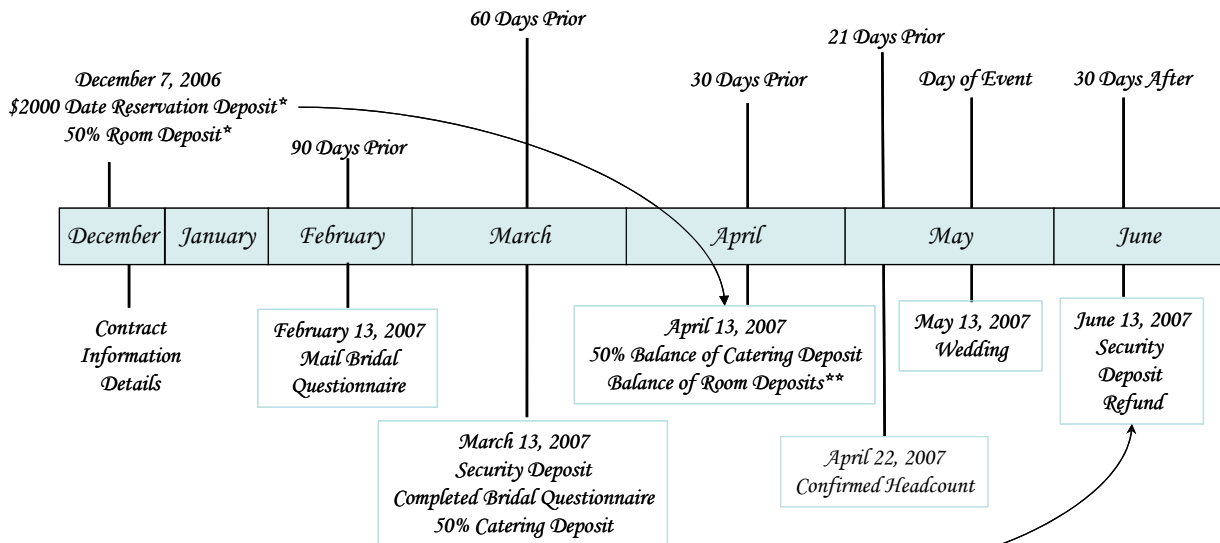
60 Days Prior

21 Days Prior

December 7, 2006
$2000 Date Reservation Deposit*
50% Room Deposit*

30 Days Prior

Day of Event

30 Days After

90 Days Prior

| December | January | February | March | April | May | June |
|---|---|---|---|---|---|---|

Contract
Information
Details

February 13, 2007
Mail Bridal
Questionnaire

April 13, 2007
50% Balance of Catering Deposit
Balance of Room Deposits**

May 13, 2007
Wedding

June 13, 2007
Security
Deposit
Refund

March 13, 2007
Security Deposit
Completed Bridal Questionnaire
50% Catering Deposit

April 22, 2007
Confirmed Headcount